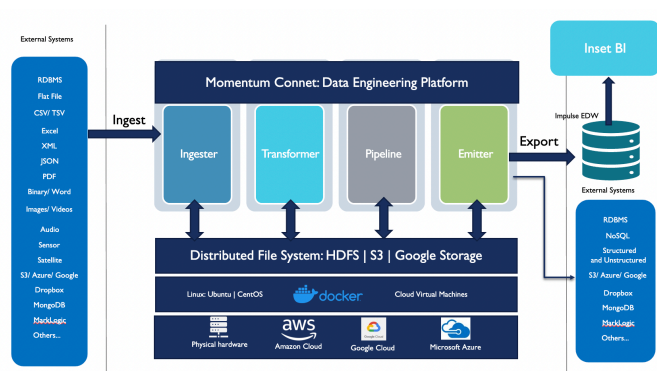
External Systems

RDBMS
Flat File
CSV/ TSV
Excel
XML
JSON
PDF
Binary/ Word
Images/ Videos
Audio
Sensor
Satellite
S3/ Azure/ Google
Dropbox
MongoDB
MarkLogic
Others...

Ingest

Momentum Connet: Data Engineering Platform

Ingester
Transformer
Pipeline
Emitter

Distributed File System: HDFS | S3 | Google Storage

Linux: Ubuntu | CentOS
docker
Cloud Virtual Machines

Physical hardware
aws
Amazon Cloud
Google Cloud
Google Cloud
Microsoft Azure

Export

Inset BI

Impulse EDW

External Systems

RDBMS
NoSQL
Structured and Unstructured
S3/ Azure/ Google
Dropbox
MongoDB
MarkLogic
Others...